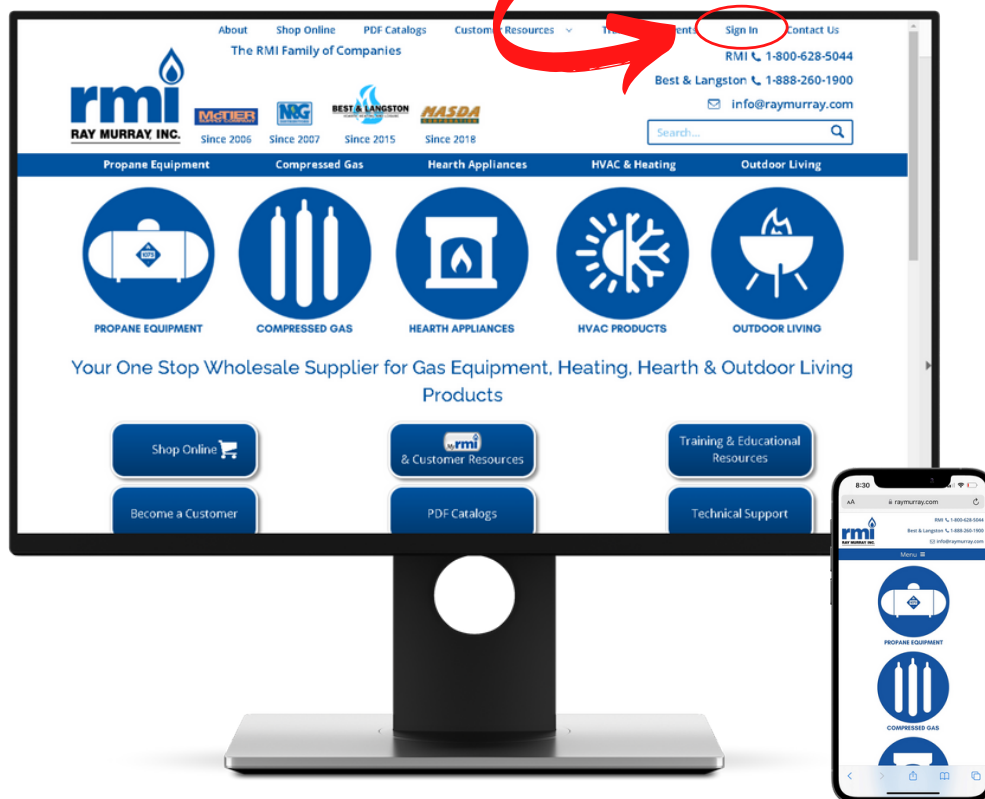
About Shop Online PDF Catalogs Customer Resources Th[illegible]ents Sign In Contact Us

The RMI Family of Companies

rmi
RAY MURRAY, INC.

McTIER Since 2006
NRG Since 2007
BEST & LANGSTON Since 2015
NASDA Since 2018

RMI 1-800-628-5044
Best & Langston 1-888-260-1900
info@raymurray.com

Search...

Propane Equipment Compressed Gas Hearth Appliances HVAC & Heating Outdoor Living

KEPS

PROPANE EQUIPMENT COMPRESSED GAS HEARTH APPLIANCES HVAC PRODUCTS OUTDOOR LIVING

Your One Stop Wholesale Supplier for Gas Equipment, Heating, Hearth & Outdoor Living Products

Shop Online

my rmi & Customer Resources

Training & Educational Resources

Become a Customer

PDF Catalogs

Technical Support

8:30

AA raymurray.com

rmi
RAY MURRAY, INC.

RMI 1-800-628-5044
Best & Langston 1-888-260-1900
info@raymurray.com

Menu

PROPANE EQUIPMENT

COMPRESSED GAS